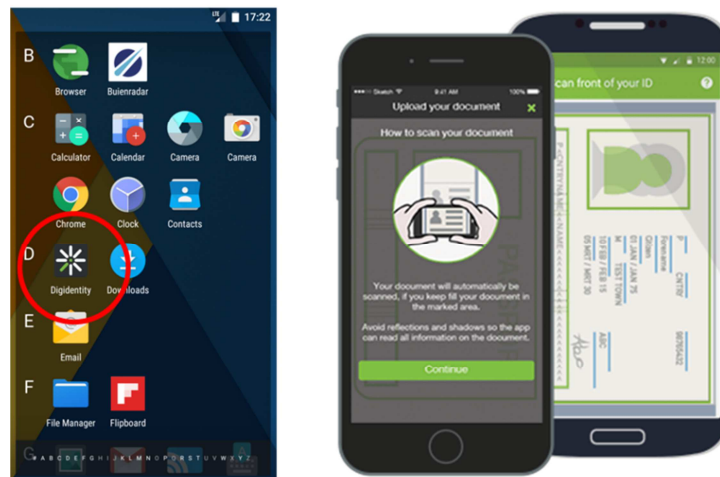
LTE 17:22

B
Browser
Buienradar

C
Calculator
Calendar
Camera
Camera

Chrome
Clock
Contacts

D
Digidentity
Downloads

E
Email

F
File Manager
Flipboard

G
# A B C D E F G H I J K L M N O P Q R S T U V W X Y Z

Sketch 9:41 AM 100%
Upload your document
How to scan your document

Your document will automatically be scanned, if you keep fill your document in the marked area.

Avoid reflections and shadows so the app can read all information on the document.

Continue

can front of your ID
?

P
CNTRY
Forename
Citizen
01 JAN JAN 75
M
TEST TOWN
05 NOT FEB 15
05 NOT MAY 30
ABC
987654321